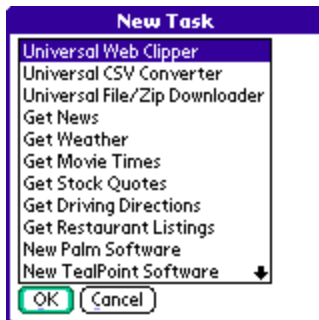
New Task

Universal Web Clipper
Universal CSV Converter
Universal File/Zip Downloader
Get News
Get Weather
Get Movie Times
Get Stock Quotes
Get Driving Directions
Get Restaurant Listings
New Palm Software
New TealPoint Software

OK Cancel